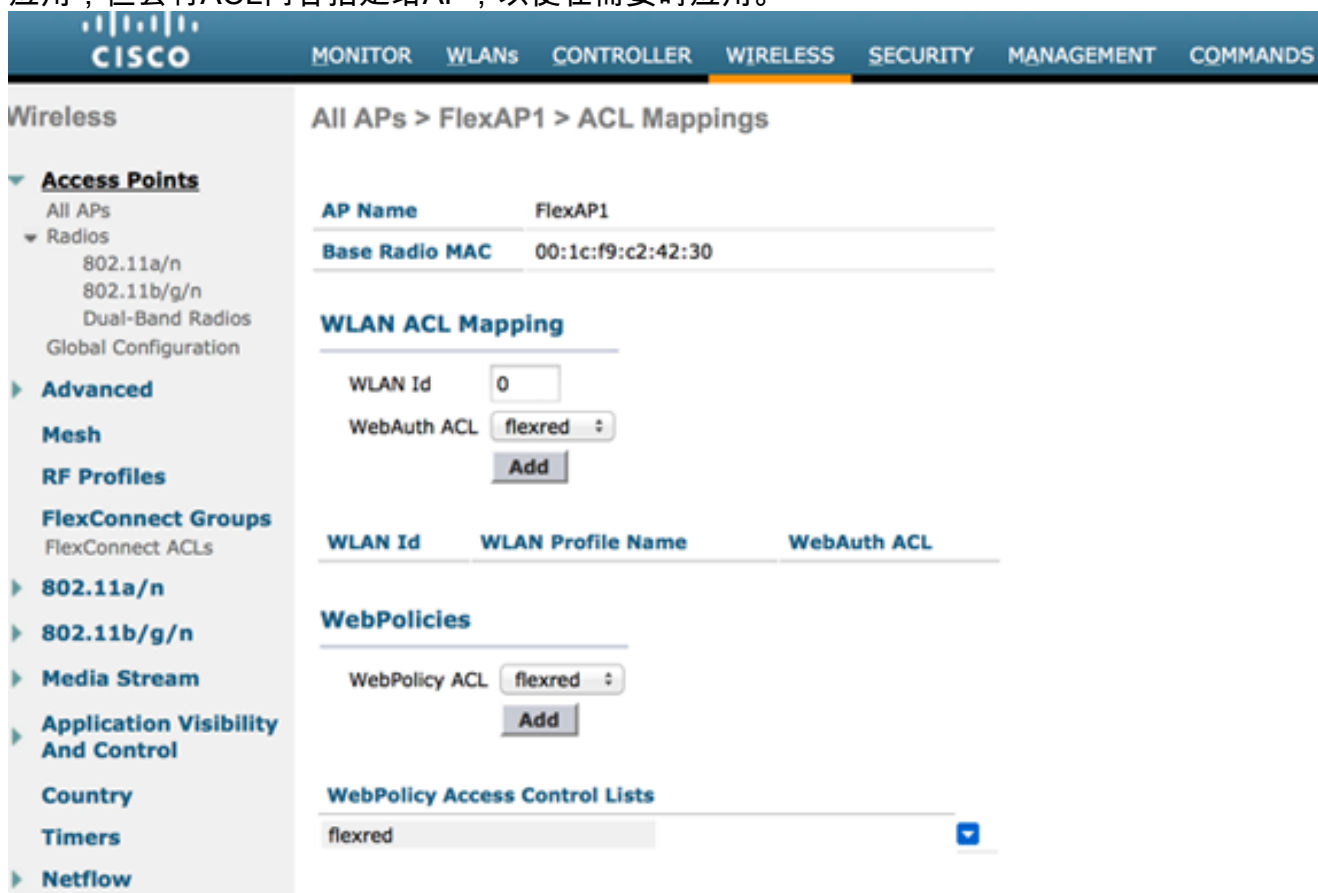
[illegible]

CISCO

MONITOR WLANs CONTROLLER WIRELESS SECURITY MANAGEMENT COMMANDS

Wireless

Access Points
All APs
Radios
802.11a/n
802.11b/g/n
Dual-Band Radios
Global Configuration

Advanced

Mesh

RF Profiles

FlexConnect Groups
FlexConnect ACLs

802.11a/n

802.11b/g/n

Media Stream

Application Visibility And Control

Country

Timers

Netflow

All APs > FlexAP1 > ACL Mappings

| AP Name | FlexAP1 |
|---|---|
| Base Radio MAC | 00:1c:f9:c2:42:30 |

WLAN ACL Mapping

WLAN Id 0
WebAuth ACL flexred
Add

| WLAN Id | WLAN Profile Name | WebAuth ACL |
|---|---|---|

WebPolicies

WebPolicy ACL flexred
Add

| WebPolicy Access Control Lists |
|---|
| flexred |